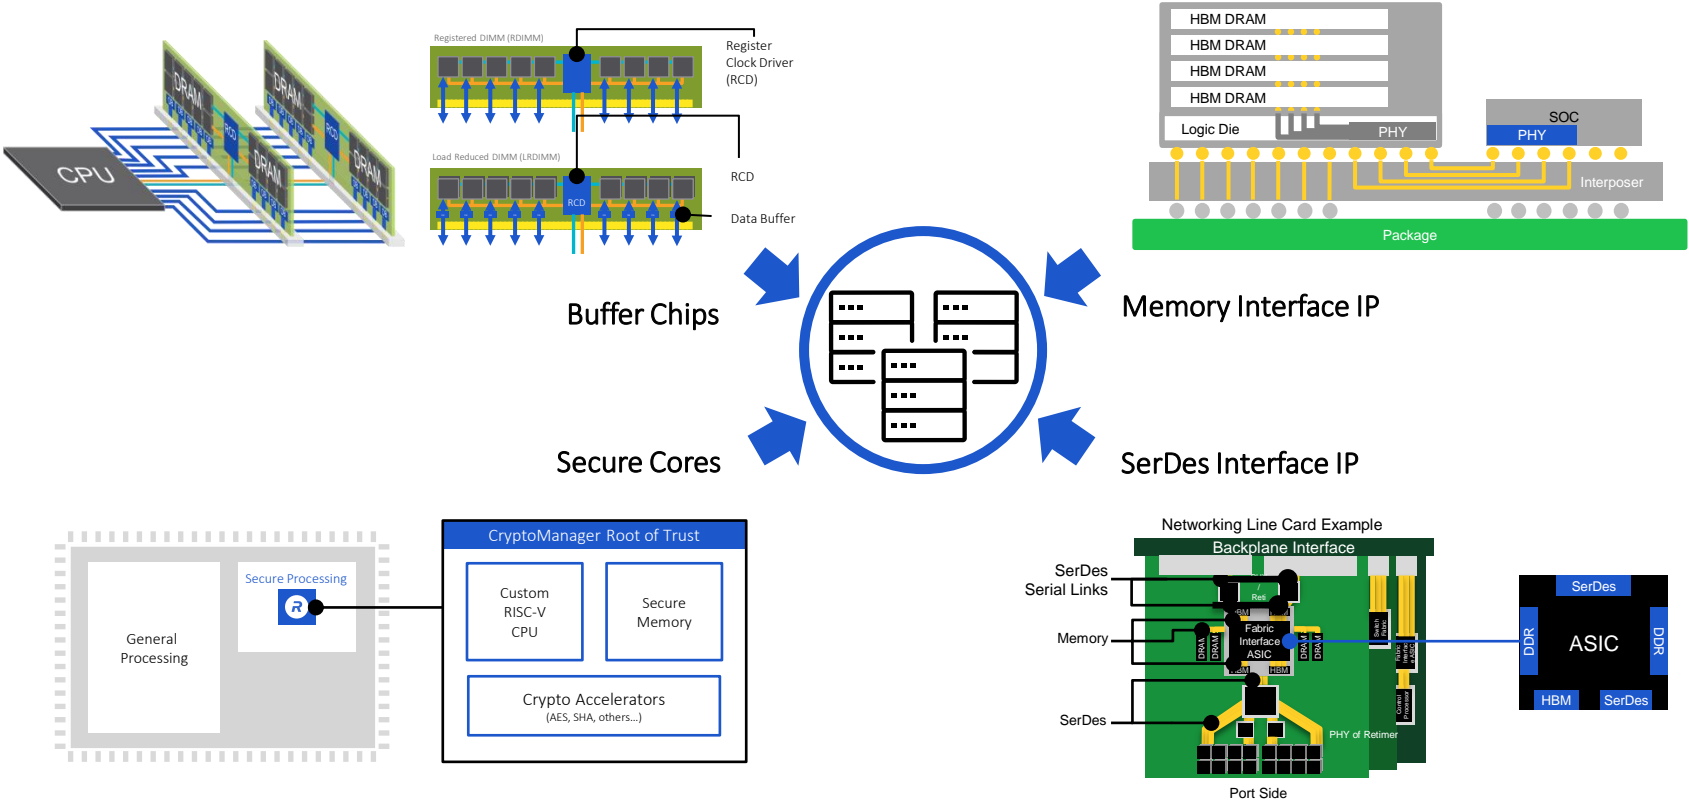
CPU
DRAM
RCD
DRAM
DRAM
RCD
DRAM

Registered DIMM (RDIMM)
Register Clock Driver (RCD)
Load Reduced DIMM (LRDIMM)
RCD
RCD
Data Buffer

HBM DRAM
HBM DRAM
HBM DRAM
HBM DRAM
Logic Die
PHY
SOC
PHY
Interposer
Package

Buffer Chips
Memory Interface IP
Secure Cores
SerDes Interface IP

General Processing
Secure Processing

CryptoManager Root of Trust
Custom RISC-V CPU
Secure Memory
Crypto Accelerators
(AES, SHA, others...)

Networking Line Card Example
Backplane Interface
SerDes Serial Links
Memory
SerDes
Fabric Interface ASIC
DRAM
DRAM
DRAM
DRAM
HBM
HBM
PHY or Retimer
Port Side

SerDes
DDR
ASIC
DDR
HBM
SerDes